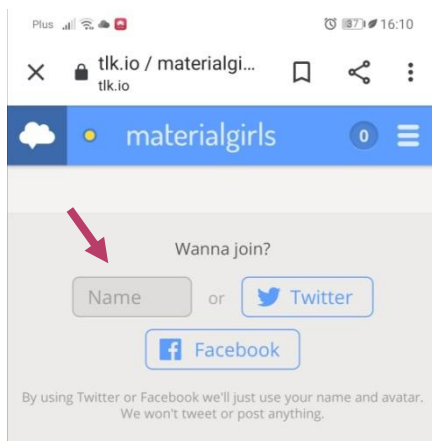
Plus 37 16:10

tlk.io / materialgi...
tlk.io

materialgirls 0

Wanna join?

Name or Twitter

Facebook

By using Twitter or Facebook we'll just use your name and avatar. We won't tweet or post anything.